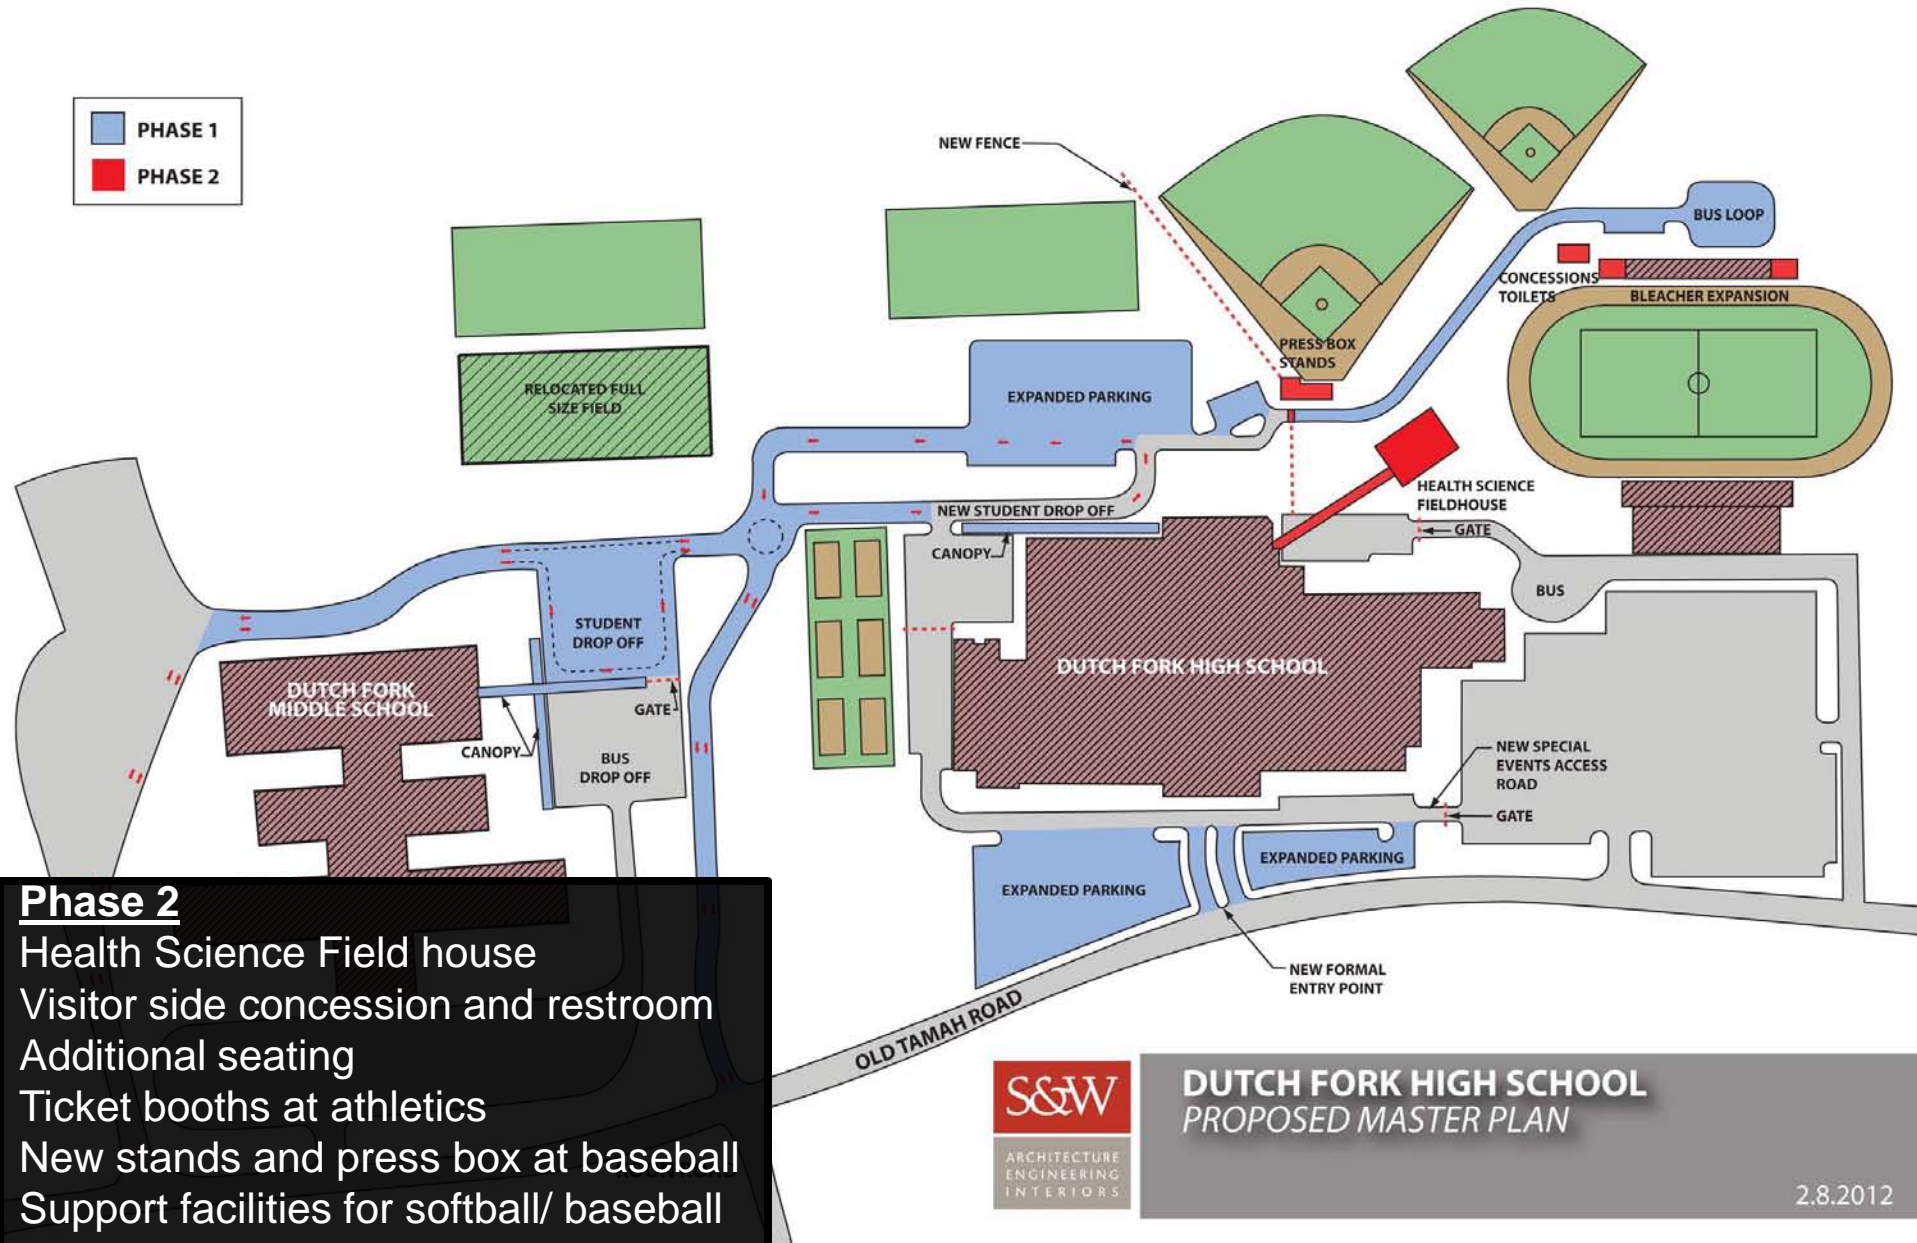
PHASE 1
PHASE 2

NEW FENCE

BUS LOOP

CONCESSIONS
TOILETS

BLEACHER EXPANSION

PRESS BOX
STANDS

RELOCATED FULL SIZE FIELD

EXPANDED PARKING

HEALTH SCIENCE FIELDHOUSE

GATE

NEW STUDENT DROP OFF

CANOPY

BUS

STUDENT DROP OFF

DUTCH FORK HIGH SCHOOL

DUTCH FORK MIDDLE SCHOOL

GATE

CANOPY

BUS DROP OFF

NEW SPECIAL EVENTS ACCESS ROAD

GATE

EXPANDED PARKING

EXPANDED PARKING

NEW FORMAL ENTRY POINT

OLD TAMAH ROAD

**Phase 2**
Health Science Field house
Visitor side concession and restroom
Additional seating
Ticket booths at athletics
New stands and press box at baseball
Support facilities for softball/ baseball

S&W
ARCHITECTURE
ENGINEERING
INTERIORS

DUTCH FORK HIGH SCHOOL
PROPOSED MASTER PLAN

2.8.2012